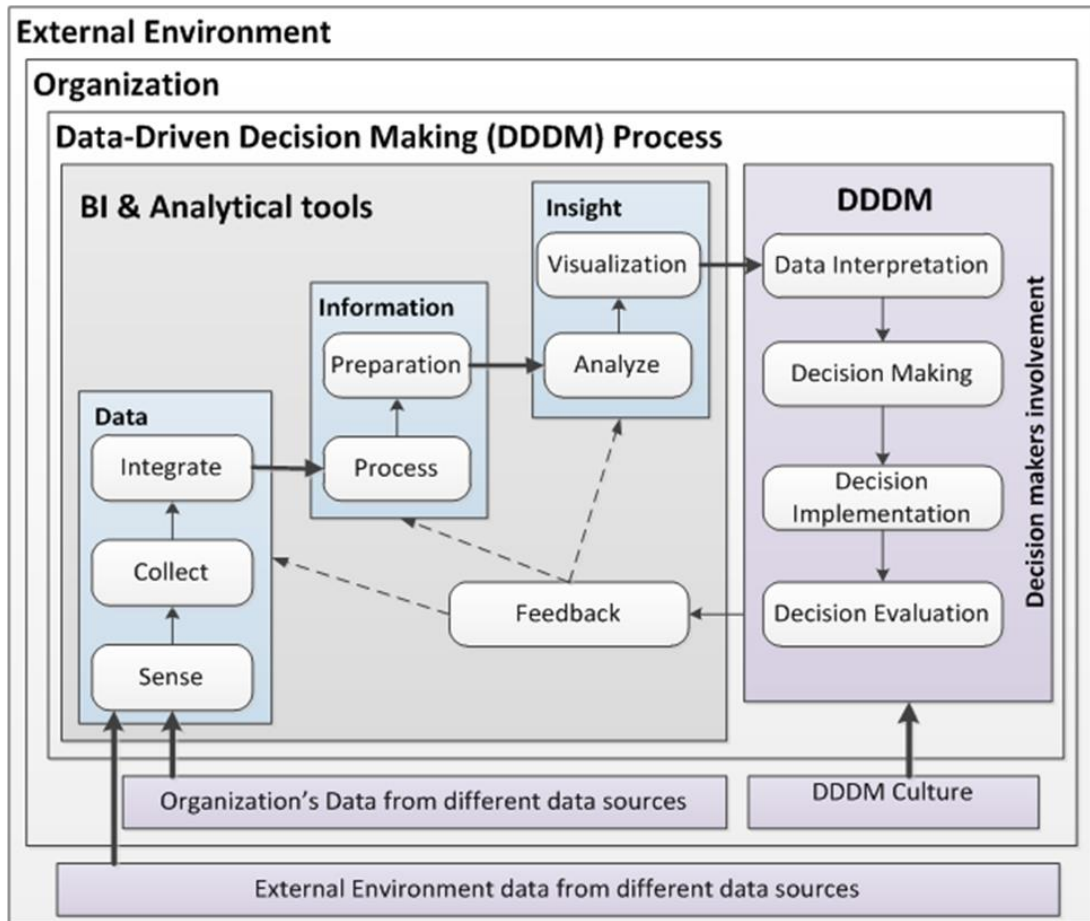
External Environment

Organization

Data-Driven Decision Making (DDDM) Process

BI & Analytical tools

Insight

Visualization

Analyze

Information

Preparation

Process

Data

Integrate

Collect

Sense

Feedback

DDDM

Data Interpretation

Decision Making

Decision Implementation

Decision Evaluation

Decision makers involvement

Organization's Data from different data sources

DDDM Culture

External Environment data from different data sources